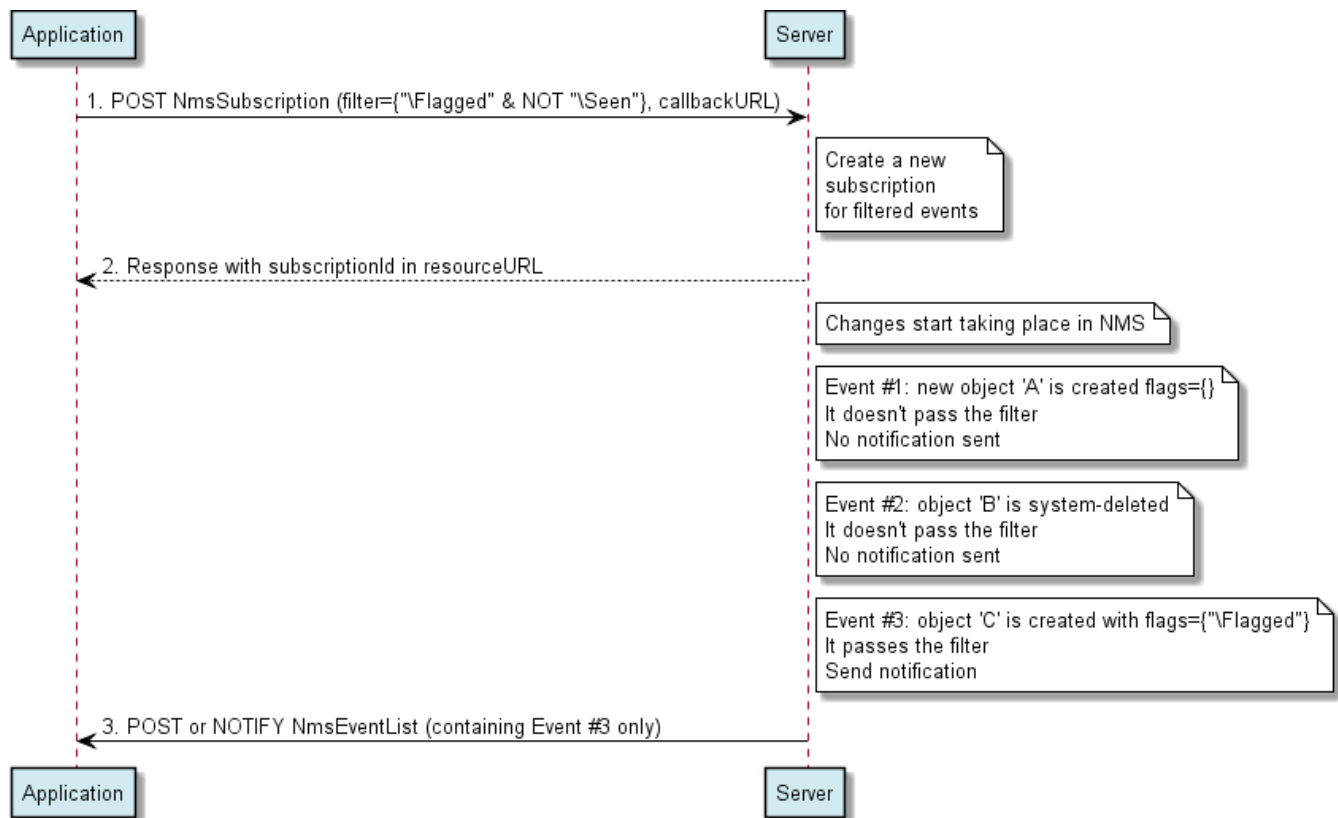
Application

Server

1. POST NmsSubscription (filter={"\Flagged" & NOT "\Seen"}, callbackURL)

Create a new subscription for filtered events

2. Response with subscriptionId in resourceURL

Changes start taking place in NMS

Event #l: new object 'A' is created flags={}
It doesn't pass the filter
No notification sent

Event #2: object 'B' is system-deleted
It doesn't pass the filter
No notification sent

Event #3: object 'C' is created with flags={"\Flagged"}
It passes the filter
Send notification

3. POST or NOTIFY NmsEventList (containing Event #3 only)

Application

Server